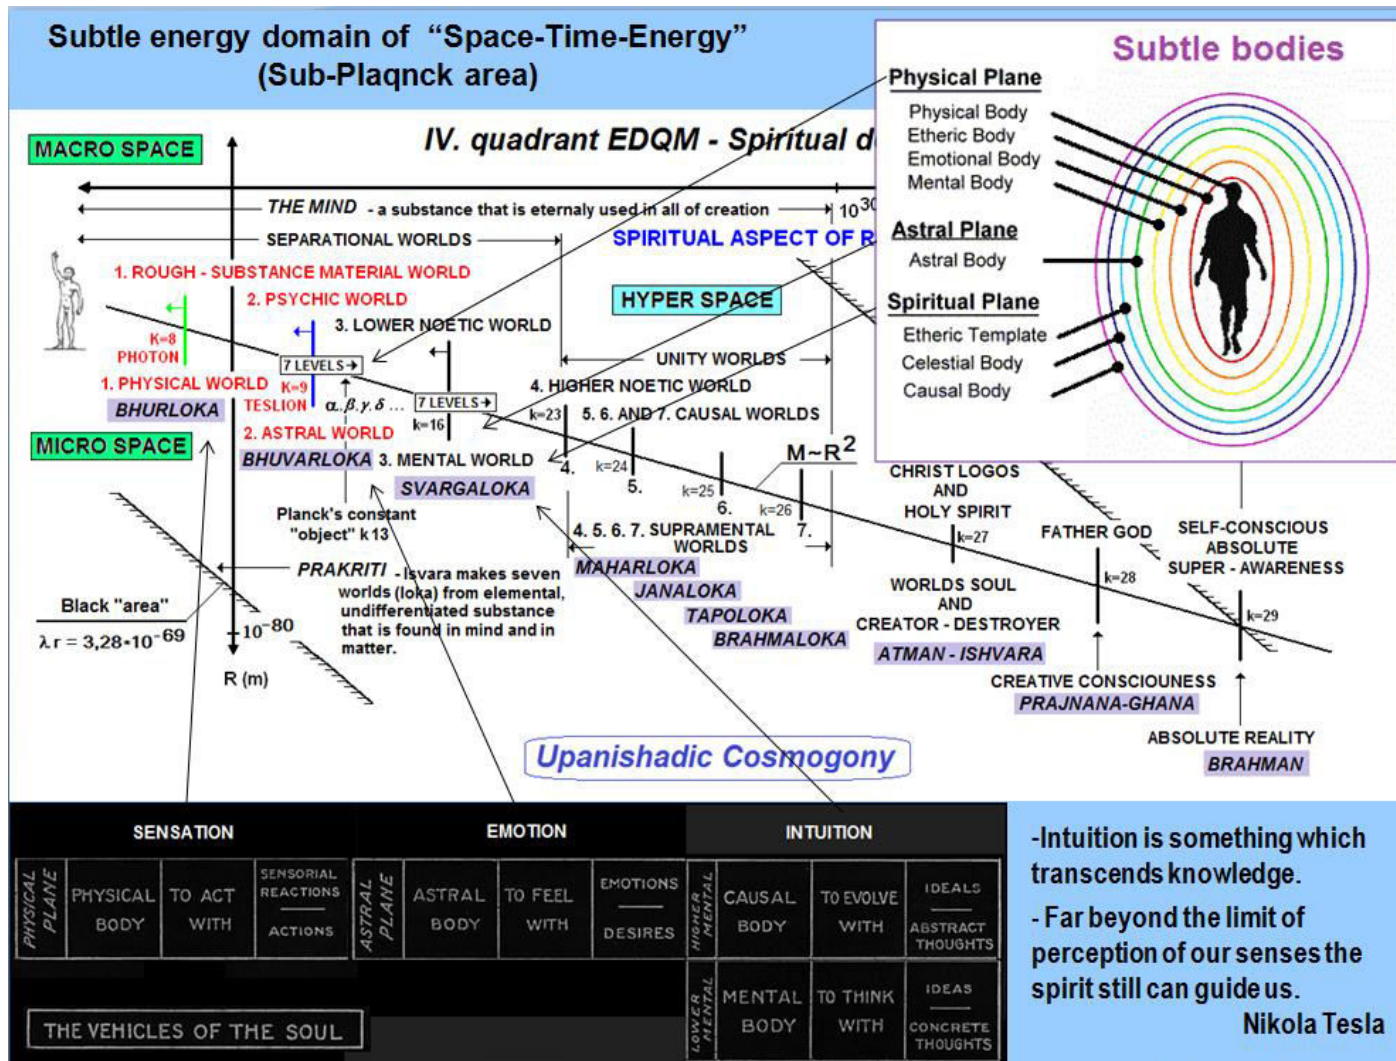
Subtle energy domain of "Space-Time-Energy" (Sub-Plaqnck area)

Subtle bodies

Physical Plane
Physical Body
Etheric Body
Emotional Body
Mental Body

Astral Plane
Astral Body

Spiritual Plane
Etheric Template
Celestial Body
Causal Body

MACRO SPACE

IV. quadrant EDQM - Spiritual d

THE MIND - a substance that is eternaly used in all of creation $10^{30}$

SEPARATIONAL WORLDS

SPIRITUAL ASPECT OF R

1. ROUGH - SUBSTANCE MATERIAL WORLD
2. PSYCHIC WORLD
3. LOWER NOETIC WORLD

HYPER SPACE

K=8
PHOTON
7 LEVELS
UNITY WORLDS
1. PHYSICAL WORLD
K=9
TESLION
BHURLOKA
$\alpha, \beta, \gamma, \delta$ ...
7 LEVELS
4. HIGHER NOETIC WORLD
k=23
5. 6. AND 7. CAUSAL WORLDS
k=16
2. ASTRAL WORLD

MICRO SPACE

BHUVARLOKA 3. MENTAL WORLD
4.
k=24
5.
k=25
6.
k=26
7.
M~$R^2$
SVARGALOKA

CHRIST LOGOS AND HOLY SPIRIT
k=27

Planck's constant "object" k 13

4. 5. 6. 7. SUPRAMENTAL WORLDS

FATHER GOD
SELF-CONSCIOUS ABSOLUTE SUPER - AWARENESS

PRAKRITI - Isvara makes seven worlds (loka) from elemental, undifferentiated substance that is found in mind and in matter.

MAHARLOKA
JANALOKA
TAPOLOKA
BRAHMALOKA

k=28
WORLDS SOUL AND CREATOR - DESTROYER
ATMAN - ISHVARA
k=29

Black "area"
$\lambda r = 3,28 \cdot 10^{-69}$
$10^{-80}$
R (m)

CREATIVE CONSCIOUNESS
PRAJNANA-GHANA

ABSOLUTE REALITY
BRAHMAN

Upanishadic Cosmogony

| SENSATION | | | | EMOTION | | | | INTUITION | | | |
|---|---|---|---|---|---|---|---|---|---|---|---|
| PHYSICAL PLANE | PHYSICAL BODY | TO ACT WITH | SENSORIAL REACTIONS / ACTIONS | ASTRAL PLANE | ASTRAL BODY | TO FEEL WITH | EMOTIONS / DESIRES | HIGHER MENTAL | CAUSAL BODY | TO EVOLVE WITH | IDEALS / ABSTRACT THOUGHTS |
| | | | | | | | | LOWER MENTAL | MENTAL BODY | TO THINK WITH | IDEAS / CONCRETE THOUGHTS |

THE VEHICLES OF THE SOUL

-Intuition is something which transcends knowledge.
- Far beyond the limit of perception of our senses the spirit still can guide us.
Nikola Tesla